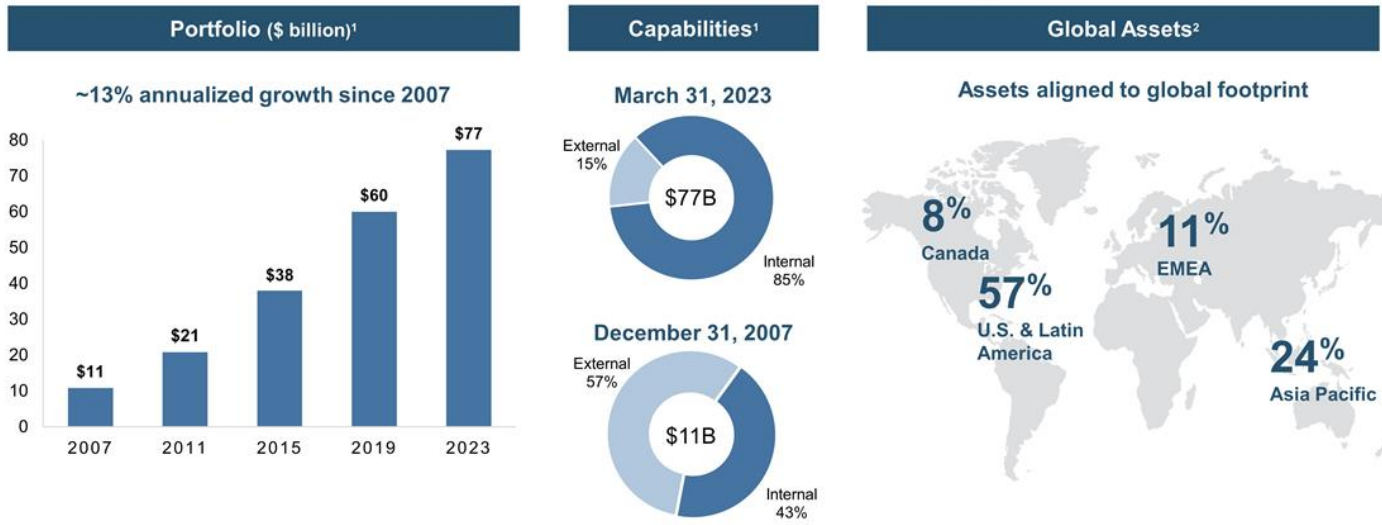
Portfolio ($ billion)$^1$

~13% annualized growth since 2007

80
70
60
50
40
30
20
10
0

$11
$21
$38
$60
$77

2007 2011 2015 2019 2023

Capabilities$^1$

March 31, 2023

External 15%
$77B
Internal 85%

December 31, 2007

External 57%
$11B
Internal 43%

Global Assets$^2$

Assets aligned to global footprint

8%
Canada

11%
EMEA

57%
U.S. & Latin America

24%
Asia Pacific